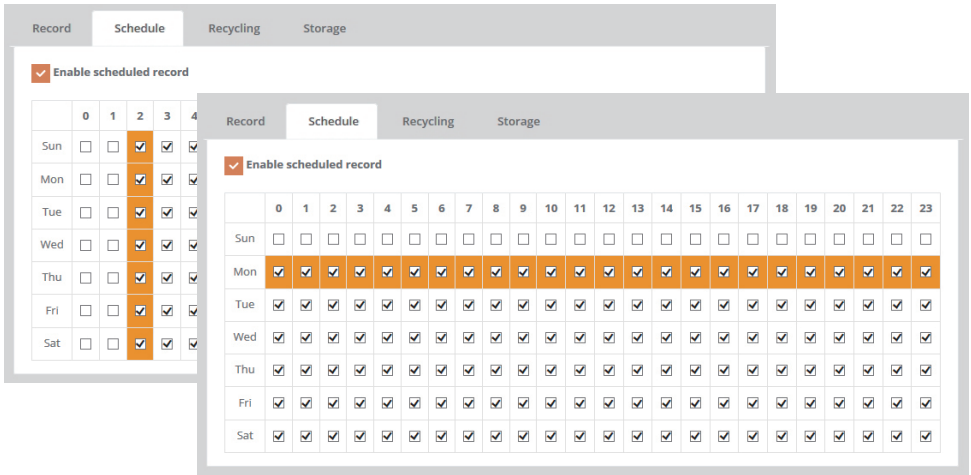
Record | Schedule | Recycling | Storage

Enable scheduled record

| | 0 | 1 | 2 | 3 | 4 |
|---|---|---|---|---|---|
| Sun | ☐ | ☐ | ☑ | ☑ | ☑ |
| Mon | ☐ | ☐ | ☑ | ☑ | ☑ |
| Tue | ☐ | ☐ | ☑ | ☑ | ☑ |
| Wed | ☐ | ☐ | ☑ | ☑ | ☑ |
| Thu | ☐ | ☐ | ☑ | ☑ | ☑ |
| Fri | ☐ | ☐ | ☑ | ☑ | ☑ |
| Sat | ☐ | ☐ | ☑ | ☑ | ☑ |

Record | Schedule | Recycling | Storage

Enable scheduled record

| | 0 | 1 | 2 | 3 | 4 | 5 | 6 | 7 | 8 | 9 | 10 | 11 | 12 | 13 | 14 | 15 | 16 | 17 | 18 | 19 | 20 | 21 | 22 | 23 |
|---|---|---|---|---|---|---|---|---|---|---|---|---|---|---|---|---|---|---|---|---|---|---|---|---|
| Sun | ☐ | ☐ | ☐ | ☐ | ☐ | ☐ | ☐ | ☐ | ☐ | ☐ | ☐ | ☐ | ☐ | ☐ | ☐ | ☐ | ☐ | ☐ | ☐ | ☐ | ☐ | ☐ | ☐ | ☐ |
| Mon | ☑ | ☑ | ☑ | ☑ | ☑ | ☑ | ☑ | ☑ | ☑ | ☑ | ☑ | ☑ | ☑ | ☑ | ☑ | ☑ | ☑ | ☑ | ☑ | ☑ | ☑ | ☑ | ☑ | ☑ |
| Tue | ☑ | ☑ | ☑ | ☑ | ☑ | ☑ | ☑ | ☑ | ☑ | ☑ | ☑ | ☑ | ☑ | ☑ | ☑ | ☑ | ☑ | ☑ | ☑ | ☑ | ☑ | ☑ | ☑ | ☑ |
| Wed | ☑ | ☑ | ☑ | ☑ | ☑ | ☑ | ☑ | ☑ | ☑ | ☑ | ☑ | ☑ | ☑ | ☑ | ☑ | ☑ | ☑ | ☑ | ☑ | ☑ | ☑ | ☑ | ☑ | ☑ |
| Thu | ☑ | ☑ | ☑ | ☑ | ☑ | ☑ | ☑ | ☑ | ☑ | ☑ | ☑ | ☑ | ☑ | ☑ | ☑ | ☑ | ☑ | ☑ | ☑ | ☑ | ☑ | ☑ | ☑ | ☑ |
| Fri | ☑ | ☑ | ☑ | ☑ | ☑ | ☑ | ☑ | ☑ | ☑ | ☑ | ☑ | ☑ | ☑ | ☑ | ☑ | ☑ | ☑ | ☑ | ☑ | ☑ | ☑ | ☑ | ☑ | ☑ |
| Sat | ☑ | ☑ | ☑ | ☑ | ☑ | ☑ | ☑ | ☑ | ☑ | ☑ | ☑ | ☑ | ☑ | ☑ | ☑ | ☑ | ☑ | ☑ | ☑ | ☑ | ☑ | ☑ | ☑ | ☑ |